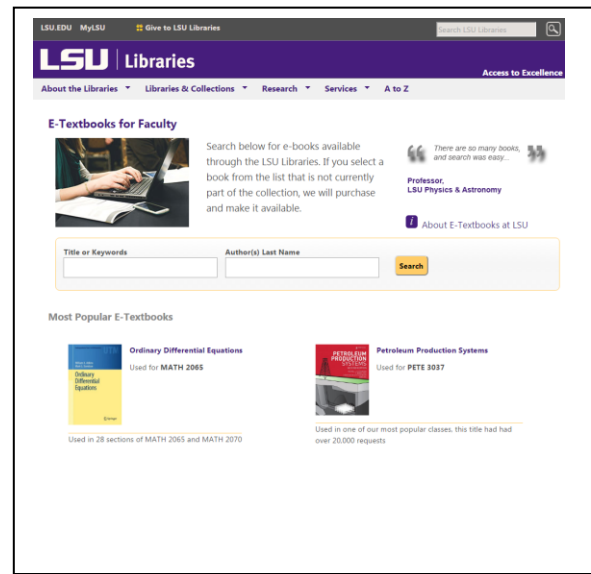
LSU.EDU MyLSU Give to LSU Libraries Search LSU Libraries

LSU | Libraries

Access to Excellence

About the Libraries ▾ Libraries & Collections ▾ Research ▾ Services ▾ A to Z

E-Textbooks for Faculty

Search below for e-books available through the LSU Libraries. If you select a book from the list that is not currently part of the collection, we will purchase and make it available.

There are so many books, and search was easy...

Professor, LSU Physics & Astronomy

About E-Textbooks at LSU

Title or Keywords

Author(s) Last Name

Search

Most Popular E-Textbooks

Ordinary Differential Equations

Used for MATH 2065

Ordinary Differential Equations

Used in 28 sections of MATH 2065 and MATH 2070

Petroleum Production Systems

Used for PETE 3037

PETROLEUM PRODUCTION SYSTEMS

Used in one of our most popular classes, this title had had over 20,000 requests